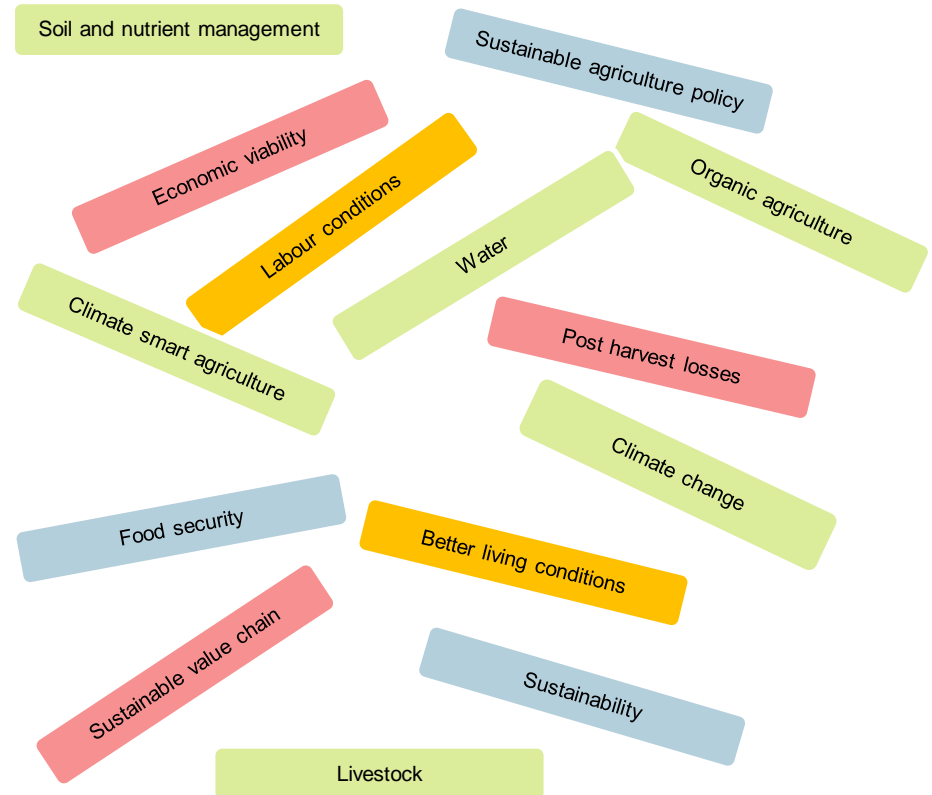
Soil and nutrient management

Sustainable agriculture policy

Economic viability

Labour conditions

Organic agriculture

Water

Climate smart agriculture

Post harvest losses

Climate change

Food security

Better living conditions

Sustainable value chain

Sustainability

Livestock